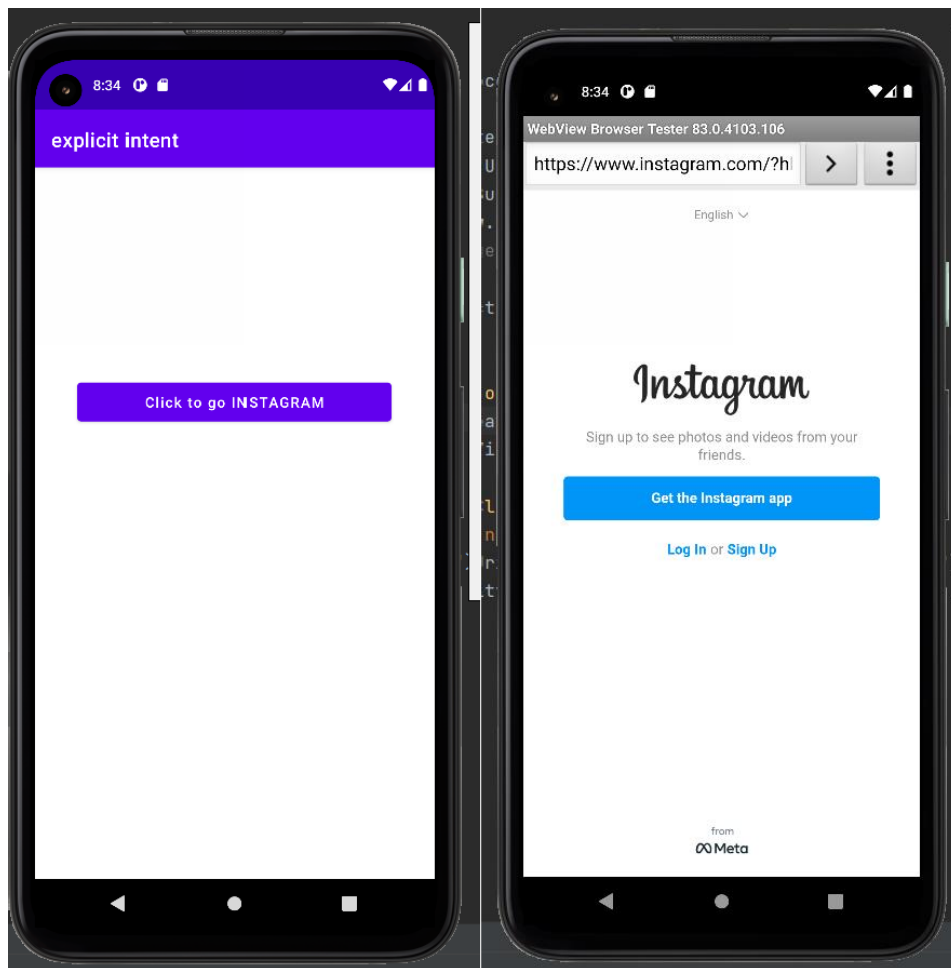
8:34

explicit intent

Click to go INSTAGRAM

8:34

WebView Browser Tester 83.0.4103.106

https://www.instagram.com/?hl

English

Instagram

Sign up to see photos and videos from your friends.

Get the Instagram app

Log In or Sign Up

from
Meta